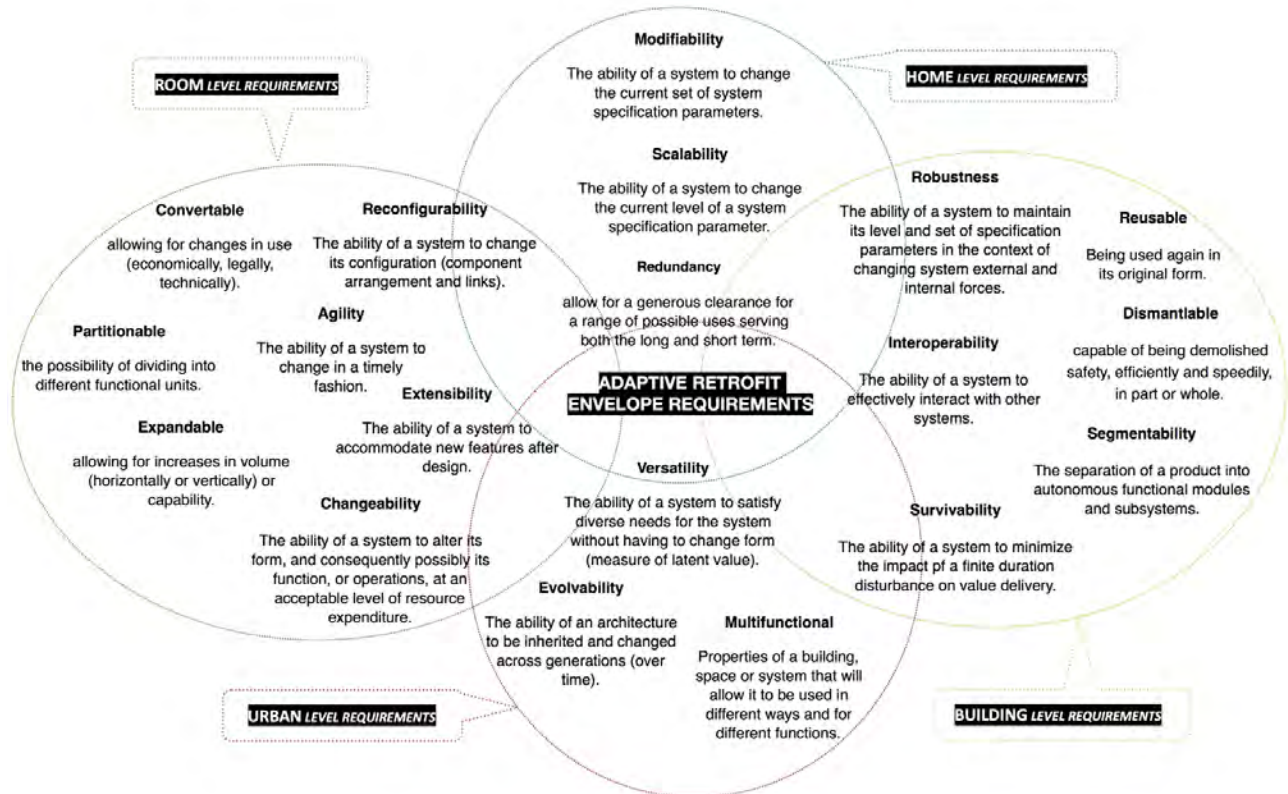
ROOM LEVEL REQUIREMENTS

Modifiability

The ability of a system to change the current set of system specification parameters.

HOME LEVEL REQUIREMENTS

Scalability

The ability of a system to change the current level of a system specification parameter.

Convertable

allowing for changes in use (economically, legally, technically).

Reconfigurability

The ability of a system to change its configuration (component arrangement and links).

Redundancy

allow for a generous clearance for a range of possible uses serving both the long and short term.

Robustness

The ability of a system to maintain its level and set of specification parameters in the context of changing system external and internal forces.

Reusable

Being used again in its original form.

Dismantlable

capable of being demolished safety, efficiently and speedily, in part or whole.

Partitionable

the possibility of dividing into different functional units.

Agility

The ability of a system to change in a timely fashion.

Extensibility

The ability of a system to accommodate new features after design.

ADAPTIVE RETROFIT ENVELOPE REQUIREMENTS

Interoperability

The ability of a system to effectively interact with other systems.

Expandable

allowing for increases in volume (horizontally or vertically) or capability.

Segmentability

The separation of a product into autonomous functional modules and subsystems.

Versatility

The ability of a system to satisfy diverse needs for the system without having to change form (measure of latent value).

Changeability

The ability of a system to alter its form, and consequently possibly its function, or operations, at an acceptable level of resource expenditure.

Survivability

The ability of a system to minimize the impact pf a finite duration disturbance on value delivery.

Evolvability

The ability of an architecture to be inherited and changed across generations (over time).

Multifunctional

Properties of a building, space or system that will allow it to be used in different ways and for different functions.

URBAN LEVEL REQUIREMENTS

BUILDING LEVEL REQUIREMENTS